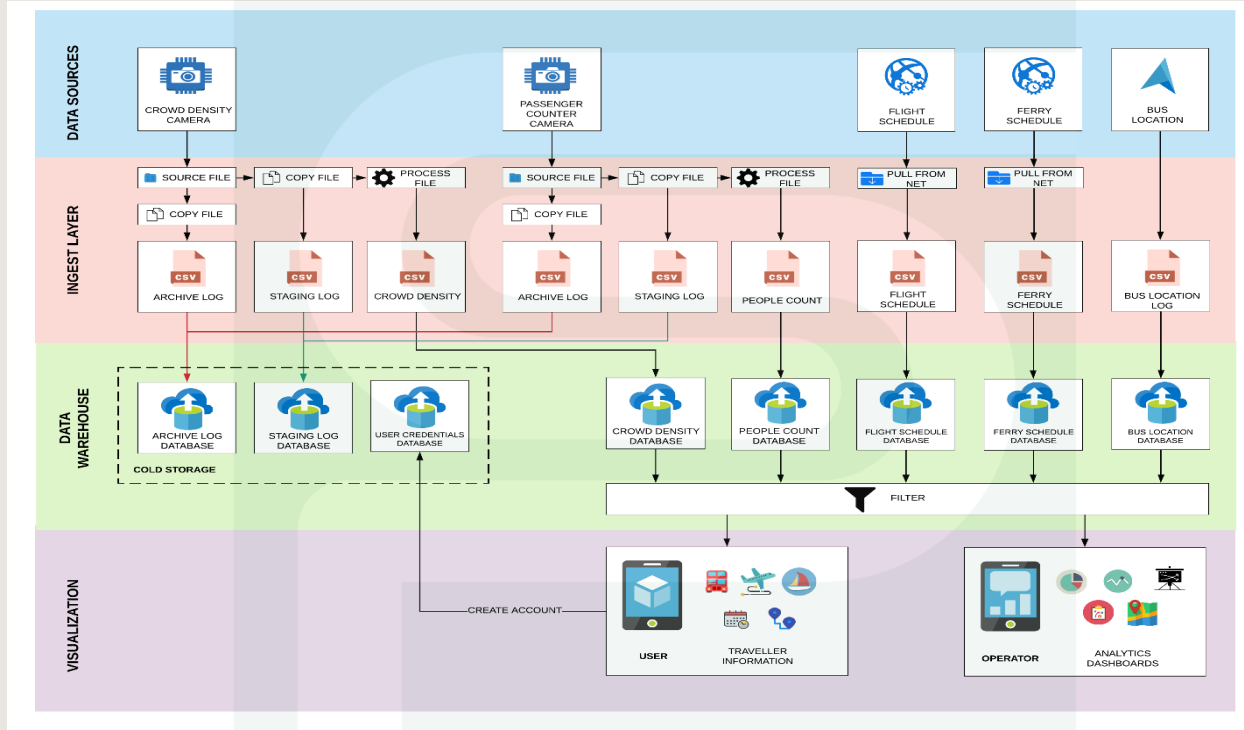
DATA SOURCES

CROWD DENSITY CAMERA

PASSENGER COUNTER CAMERA

FLIGHT SCHEDULE

FERRY SCHEDULE

BUS LOCATION

INGEST LAYER

SOURCE FILE

COPY FILE

PROCESS FILE

COPY FILE

SOURCE FILE

COPY FILE

PROCESS FILE

COPY FILE

PULL FROM NET

PULL FROM NET

CSV
ARCHIVE LOG

CSV
STAGING LOG

CSV
CROWD DENSITY

CSV
ARCHIVE LOG

CSV
STAGING LOG

CSV
PEOPLE COUNT

CSV
FLIGHT SCHEDULE

CSV
FERRY SCHEDULE

CSV
BUS LOCATION LOG

DATA WAREHOUSE

ARCHIVE LOG DATABASE

STAGING LOG DATABASE

USER CREDENTIALS DATABASE

COLD STORAGE

CROWD DENSITY DATABASE

PEOPLE COUNT DATABASE

FLIGHT SCHEDULE DATABASE

FERRY SCHEDULE DATABASE

BUS LOCATION DATABASE

FILTER

VISUALIZATION

CREATE ACCOUNT

USER

TRAVELLER INFORMATION

OPERATOR

ANALYTICS DASHBOARDS